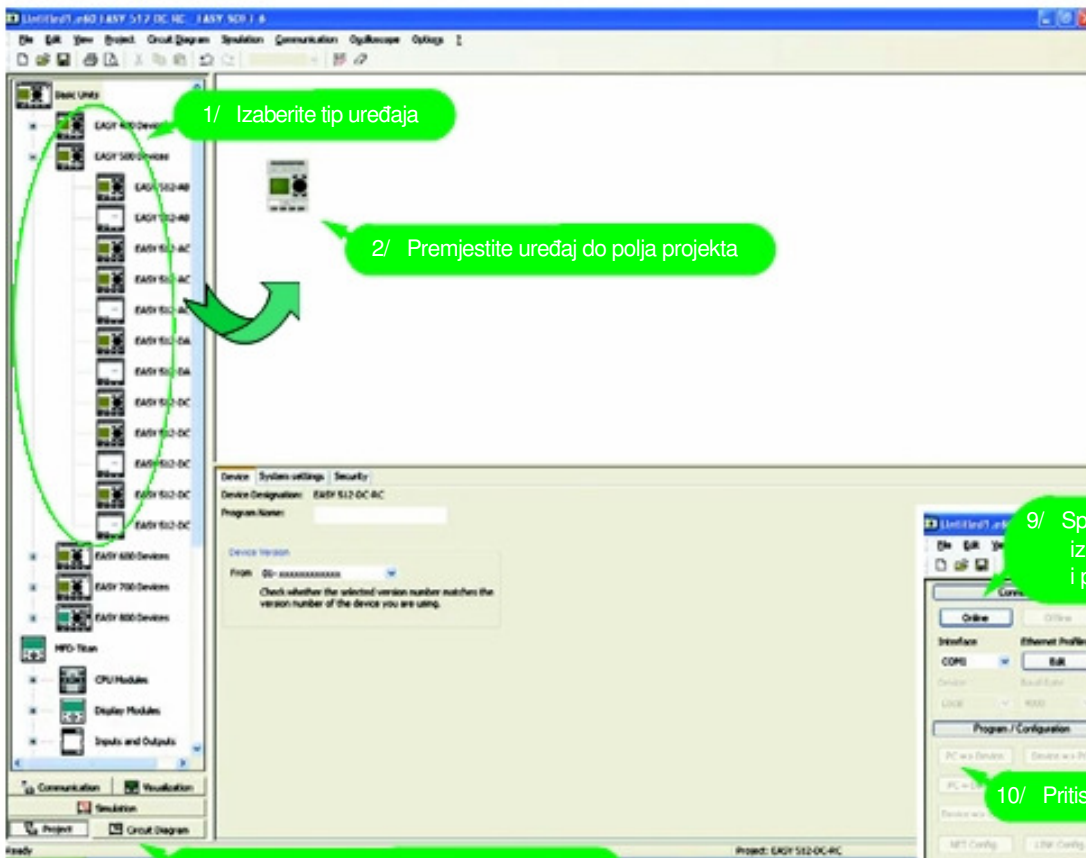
Untitled1.e60 EASY 512 DC RC   EASY SOFT 6

File Edit View Project Circuit Diagram Simulation Communication Oscilloscope Options ?

Basic Units

EASY 400 Devices

EASY 500 Devices

EASY 512-AB

EASY 512-AB

EASY 512-AC

EASY 512-AC

EASY 512-AC

EASY 512-DA

EASY 512-DA

EASY 512-DC

EASY 512-DC

EASY 512-DC

EASY 512-DC

EASY 512-DC

EASY 600 Devices

EASY 700 Devices

EASY 800 Devices

MFD-Titan

CPU Modules

Display Modules

Inputs and Outputs

Communication   Visualization

Simulation

Project   Circuit Diagram

Ready

1/ Izaberite tip uređaja

2/ Premjestite uređaj do polja projekta

Device   System settings   Security

Device Designation: EASY 512-DC-RC

Program Name:

Device Version

From 05- xxxxxxxxxxxx

Check whether the selected version number matches the version number of the device you are using.

Project: EASY 512-DC-RC

Untitled1.e6

File Edit Vi

9/ Sp
iz
i p

Conn

Online   Offline

Interface   Ethernet Profiles

COM1   Edit

Device   Baud Rate

LOCAL   9600

Program / Configuration

PC => Device   Device => PC

PC => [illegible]

Device => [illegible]

NET Config   LINK Config

10/ Pritis